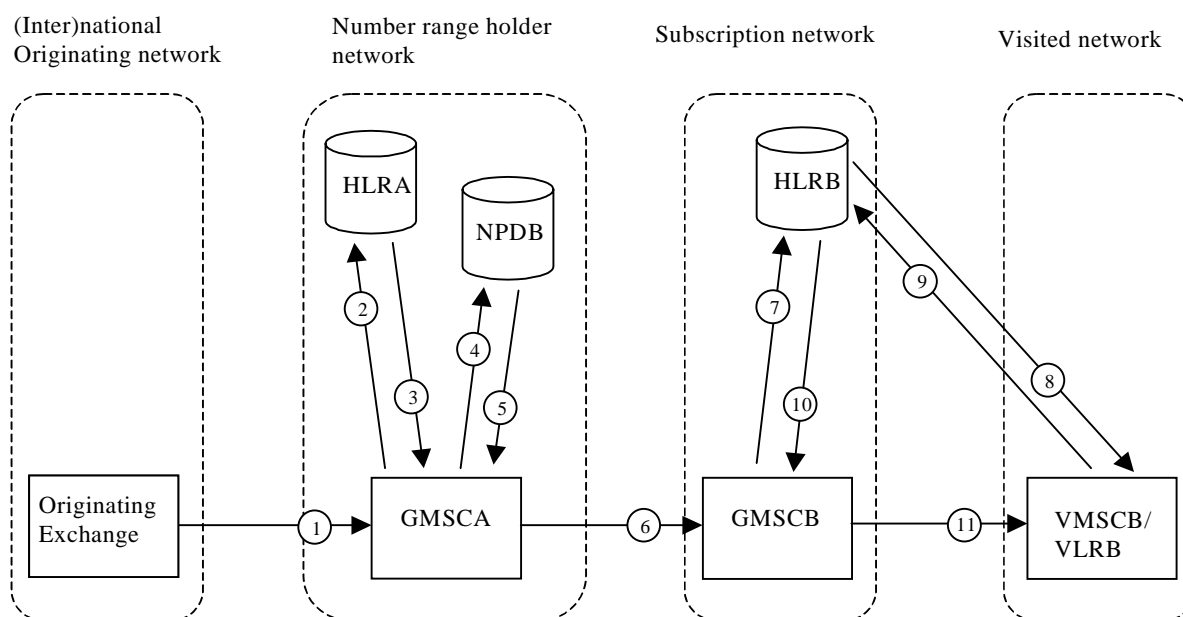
(Inter)national Originating network

Number range holder network

Subscription network

Visited network

HLRA

NPDB

HLRB

2

3

4

5

7

10

9

8

Originating Exchange

1

GMSCA

6

GMSCB

11

VMSCB/ VLRB